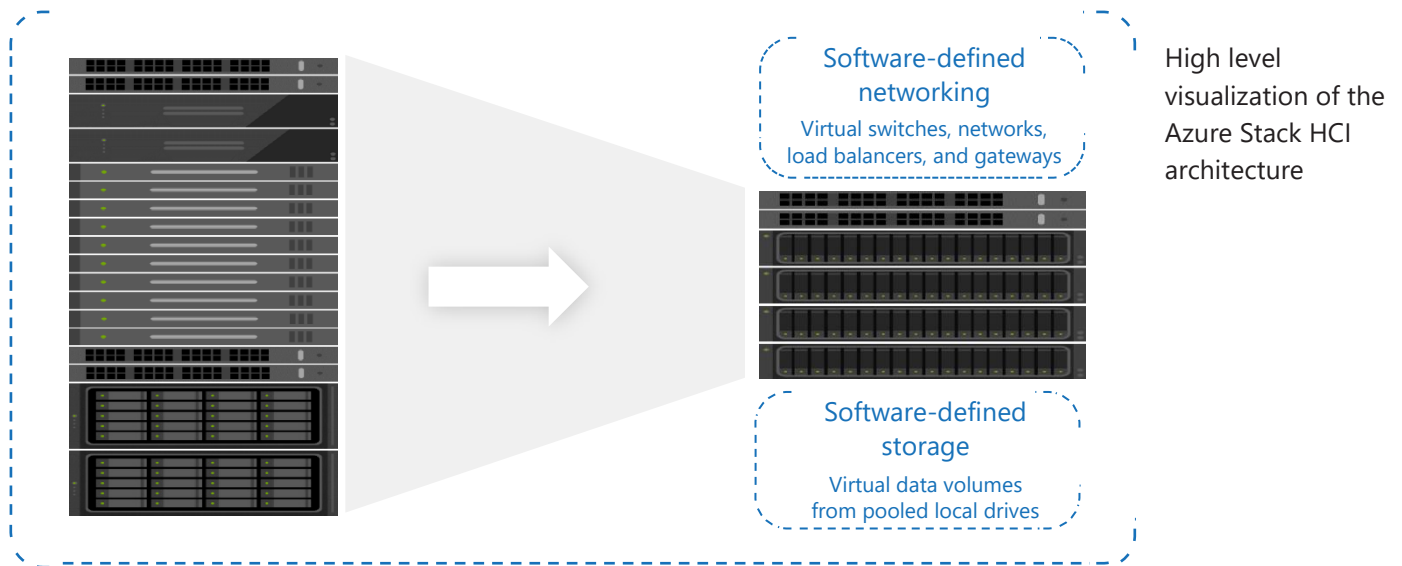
Software-defined networking

Virtual switches, networks, load balancers, and gateways

Software-defined storage

Virtual data volumes from pooled local drives

High level visualization of the Azure Stack HCI architecture